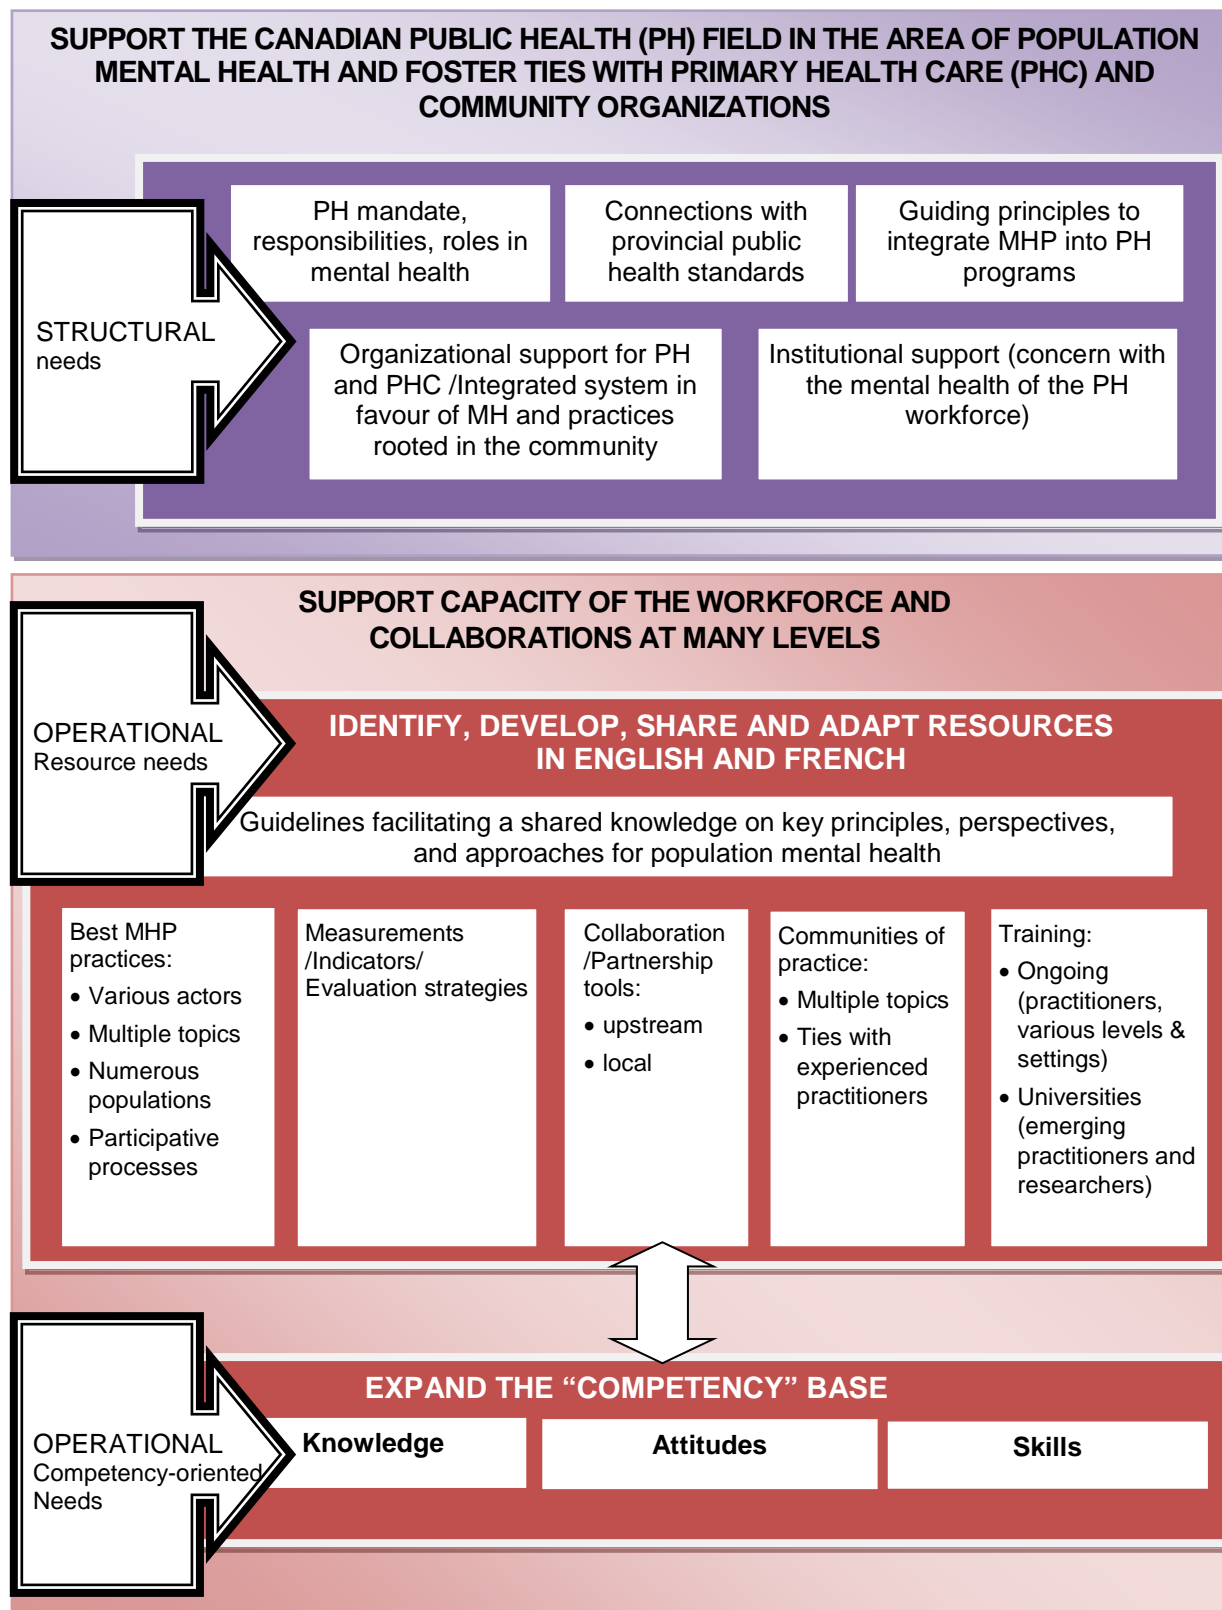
SUPPORT THE CANADIAN PUBLIC HEALTH (PH) FIELD IN THE AREA OF POPULATION MENTAL HEALTH AND FOSTER TIES WITH PRIMARY HEALTH CARE (PHC) AND COMMUNITY ORGANIZATIONS

STRUCTURAL needs

PH mandate, responsibilities, roles in mental health

Connections with provincial public health standards

Guiding principles to integrate MHP into PH programs

Organizational support for PH and PHC /Integrated system in favour of MH and practices rooted in the community

Institutional support (concern with the mental health of the PH workforce)

SUPPORT CAPACITY OF THE WORKFORCE AND COLLABORATIONS AT MANY LEVELS

OPERATIONAL Resource needs

IDENTIFY, DEVELOP, SHARE AND ADAPT RESOURCES IN ENGLISH AND FRENCH

Guidelines facilitating a shared knowledge on key principles, perspectives, and approaches for population mental health

Best MHP practices:
• Various actors
• Multiple topics
• Numerous populations
• Participative processes

Measurements /Indicators/ Evaluation strategies

Collaboration /Partnership tools:
• upstream
• local

Communities of practice:
• Multiple topics
• Ties with experienced practitioners

Training:
• Ongoing (practitioners, various levels & settings)
• Universities (emerging practitioners and researchers)

EXPAND THE “COMPETENCY” BASE

OPERATIONAL Competency-oriented Needs

Knowledge

Attitudes

Skills